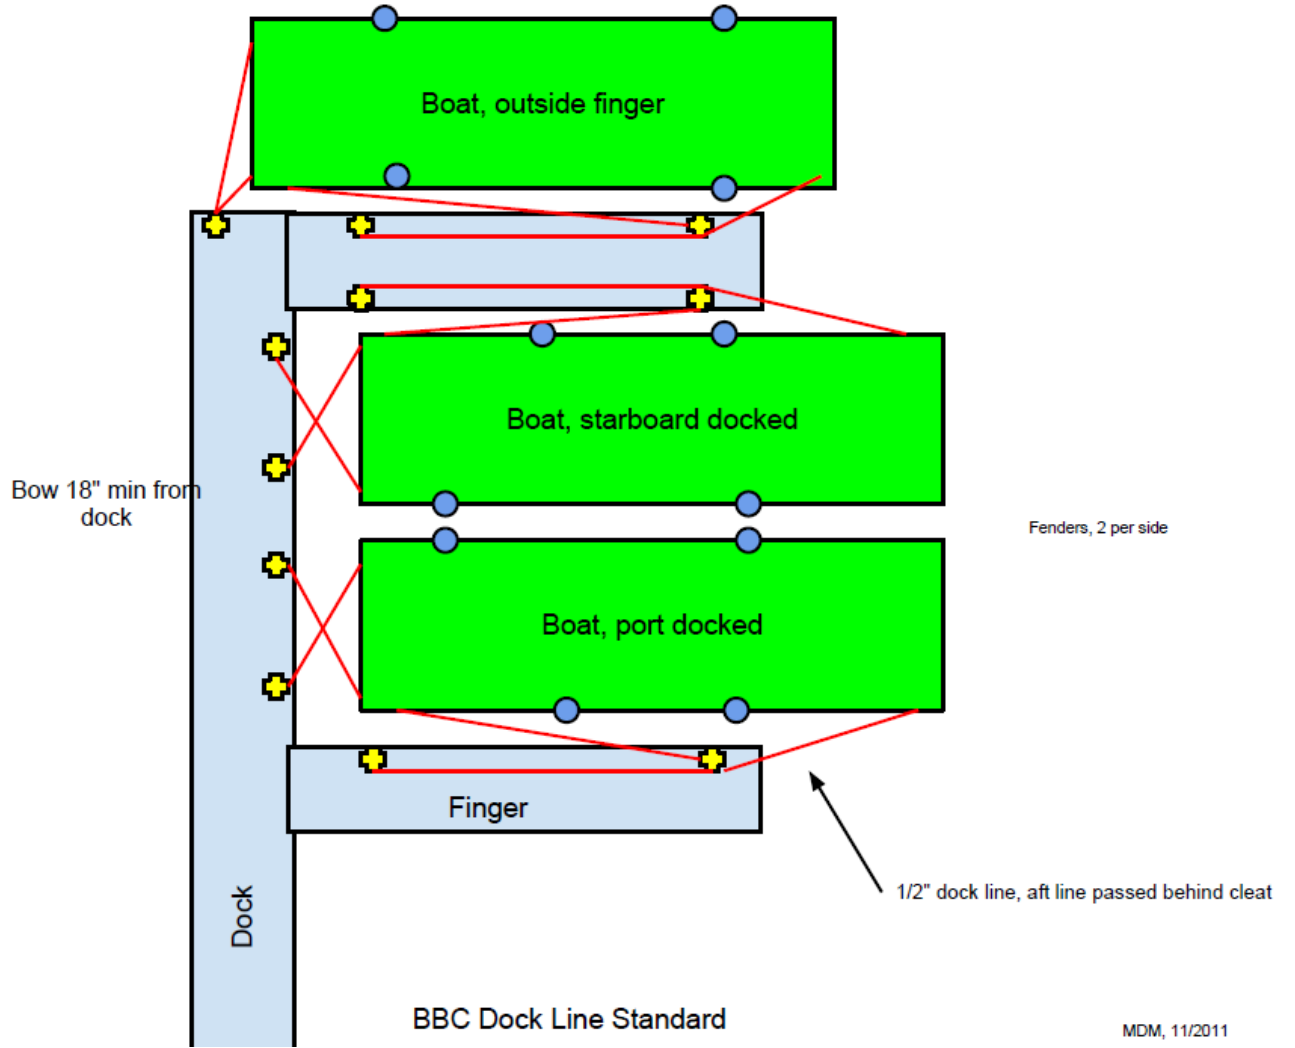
Boat, outside finger

Boat, starboard docked

Bow 18" min from dock

Fenders, 2 per side

Boat, port docked

Finger

1/2" dock line, aft line passed behind cleat

Dock

BBC Dock Line Standard

MDM, 11/2011